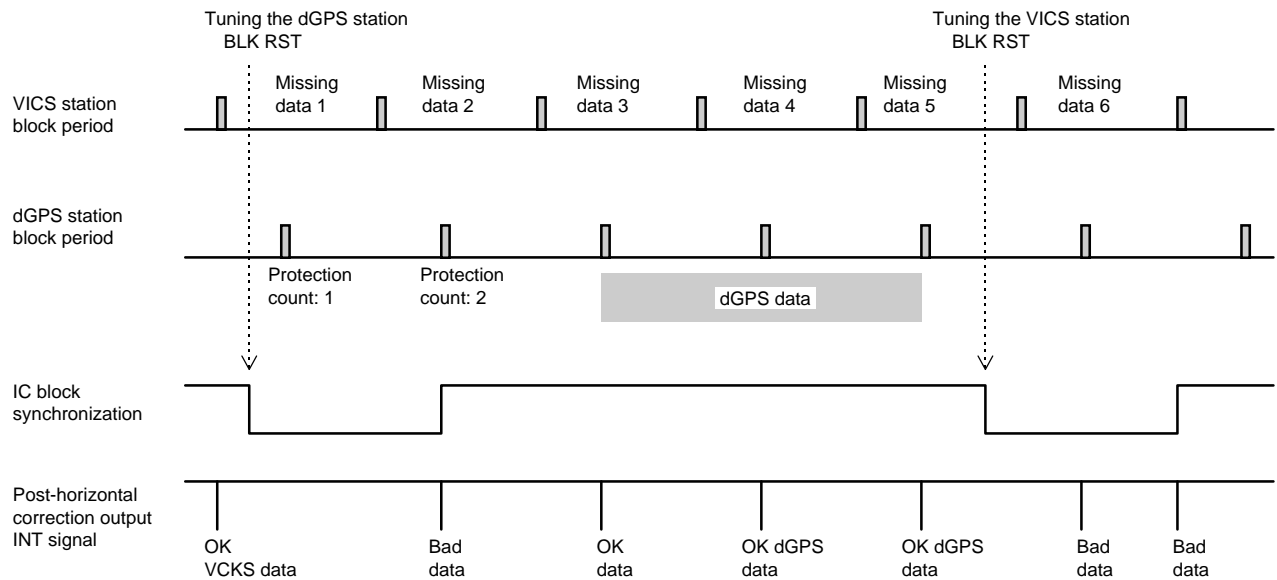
Tuning the dGPS station
BLK RST

Tuning the VICS station
BLK RST

VICS station block period

Missing data 1

Missing data 2

Missing data 3

Missing data 4

Missing data 5

Missing data 6

dGPS station block period

Protection count: 1

Protection count: 2

dGPS data

IC block synchronization

Post-horizontal correction output INT signal

OK
VCKS data

Bad
data

OK
data

OK dGPS
data

OK dGPS
data

Bad
data

Bad
data